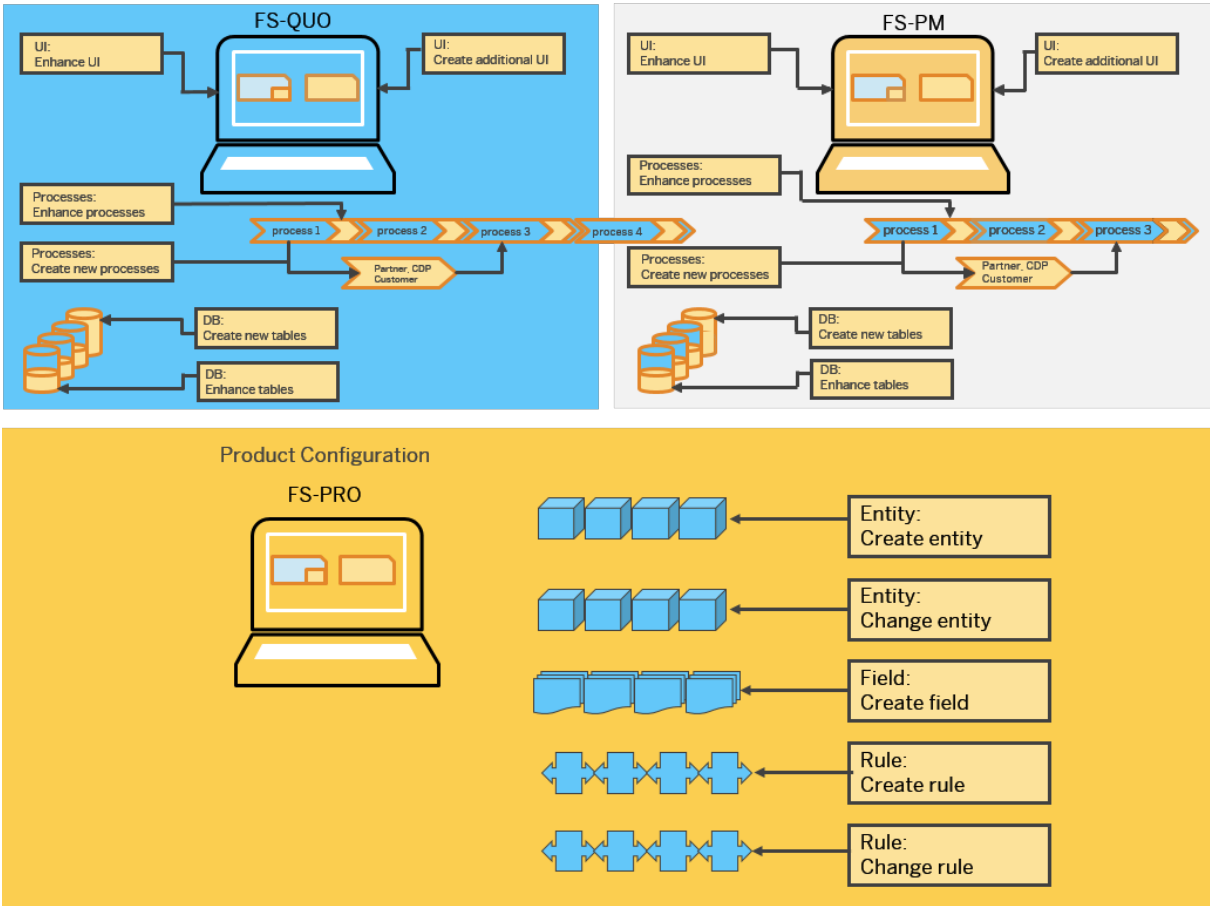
FS-QUO

UI:
Enhance UI

UI:
Create additional UI

Processes:
Enhance processes

Processes:
Create new processes

process 1
process 2
process 3
process 4

Partner, CDP
Customer

DB:
Create new tables

DB:
Enhance tables

FS-PM

UI:
Enhance UI

UI:
Create additional UI

Processes:
Enhance processes

Processes:
Create new processes

process 1
process 2
process 3

Partner, CDP
Customer

DB:
Create new tables

DB:
Enhance tables

Product Configuration

FS-PRO

Entity:
Create entity

Entity:
Change entity

Field:
Create field

Rule:
Create rule

Rule:
Change rule